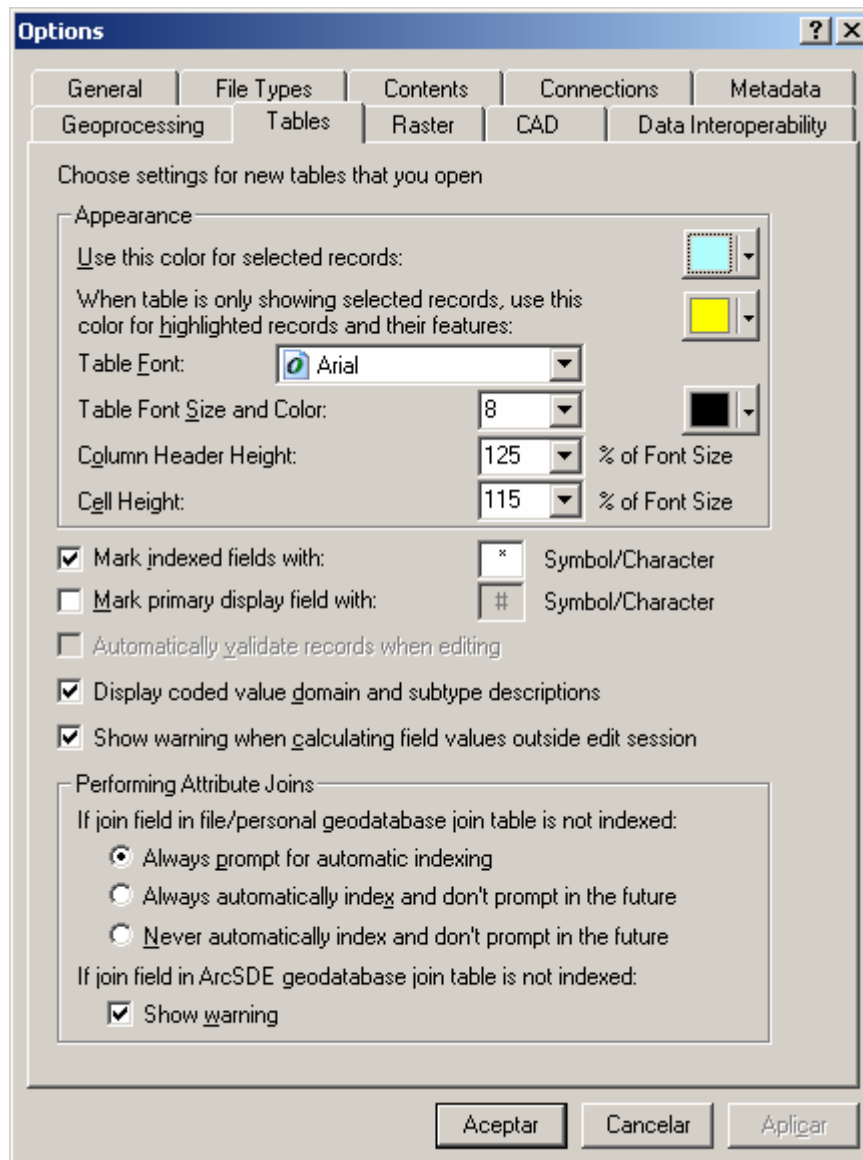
Options

?

X

General

File Types

Contents

Connections

Metadata

Geoprocessing

Tables

Raster

CAD

Data Interoperability

Choose settings for new tables that you open

Appearance

Use this color for selected records:

When table is only showing selected records, use this color for highlighted records and their features:

Table Font:

Arial

Table Font Size and Color:

8

Column Header Height:

125

% of Font Size

Cell Height:

115

% of Font Size

Mark indexed fields with:

*

Symbol/Character

Mark primary display field with:

#

Symbol/Character

Automatically validate records when editing

Display coded value domain and subtype descriptions

Show warning when calculating field values outside edit session

Performing Attribute Joins

If join field in file/personal geodatabase join table is not indexed:

Always prompt for automatic indexing

Always automatically index and don't prompt in the future

Never automatically index and don't prompt in the future

If join field in ArcSDE geodatabase join table is not indexed:

Show warning

Aceptar

Cancelar

Aplicar